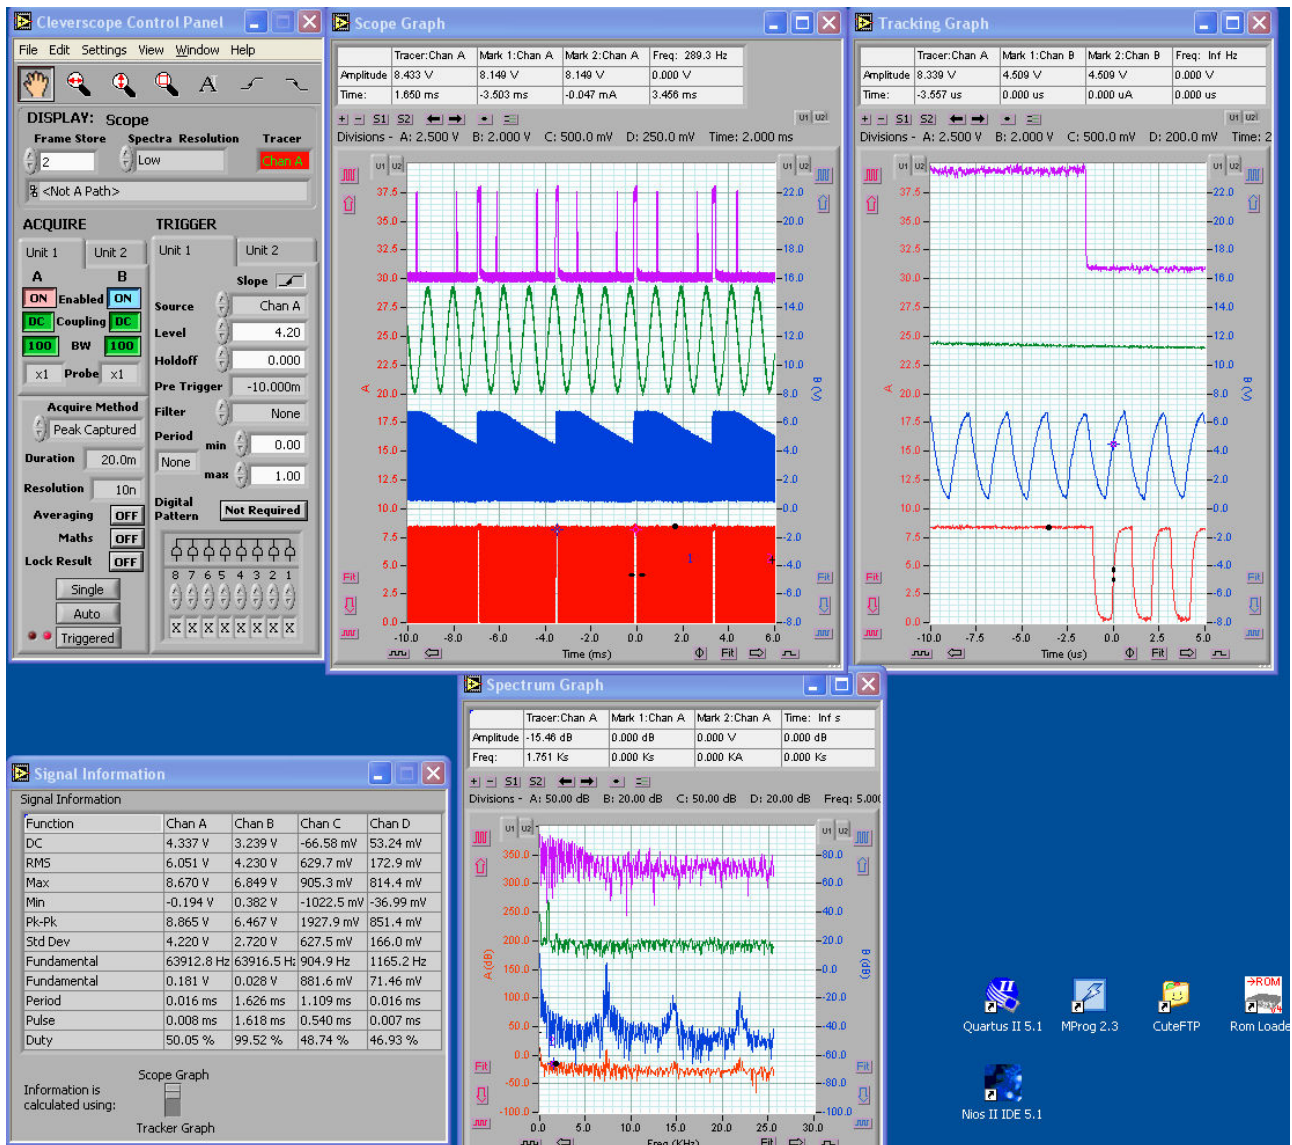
Cleverscope Control Panel

File Edit Settings View Window Help

DISPLAY: Scope

Frame Store Spectra Resolution Tracer

2 Low Chan A

<Not A Path>

ACQUIRE

TRIGGER

Unit 1 Unit 2

Unit 1 Unit 2

A B

ON Enabled ON

DC Coupling DC

100 BW 100

x1 Probe x1

Slope

Source Chan A

Level 4.20

Holdoff 0.000

Pre Trigger -10.000m

Filter None

Period

min 0.00

None

max 1.00

Acquire Method

Peak Captured

Duration 20.0m

Resolution 10n

Averaging OFF

Maths OFF

Lock Result OFF

Single

Auto

Triggered

Digital Pattern Not Required

8 7 6 5 4 3 2 1

X X X X X X X X

Scope Graph

| | Tracer:Chan A | Mark 1:Chan A | Mark 2:Chan A | Freq: 289.3 Hz |
|---|---|---|---|---|
| Amplitude | 8.433 V | 8.149 V | 8.149 V | 0.000 V |
| Time: | 1.650 ms | -3.503 ms | -0.047 mA | 3.456 ms |

S1 S2

Divisions - A: 2.500 V B: 2.000 V C: 500.0 mV D: 250.0 mV Time: 2.000 ms

37.5 35.0 32.5 30.0 27.5 25.0 22.5 20.0 17.5 15.0 12.5 10.0 7.5 5.0 2.5 0.0

22.0 20.0 18.0 16.0 14.0 12.0 10.0 8.0 6.0 4.0 2.0 0.0 -2.0 -4.0 -6.0 -8.0

A (V) B (V)

-10.0 -8.0 -6.0 -4.0 -2.0 0.0 2.0 4.0 6.0

Time (ms)

Fit

Tracking Graph

| | Tracer:Chan A | Mark 1:Chan B | Mark 2:Chan B | Freq: Inf Hz |
|---|---|---|---|---|
| Amplitude | 8.339 V | 4.509 V | 4.509 V | 0.000 V |
| Time: | -3.557 us | 0.000 us | 0.000 uA | 0.000 us |

S1 S2

Divisions - A: 2.500 V B: 2.000 V C: 500.0 mV D: 200.0 mV Time: 2

37.5 35.0 32.5 30.0 27.5 25.0 22.5 20.0 17.5 15.0 12.5 10.0 7.5 5.0 2.5 0.0

22.0 20.0 18.0 16.0 14.0 12.0 10.0 8.0 6.0 4.0 2.0 0.0 -2.0 -4.0 -6.0 -8.0

-10.0 -7.5 -5.0 -2.5 0.0 2.5 5.0

Time (us)

Fit

Spectrum Graph

| | Tracer:Chan A | Mark 1:Chan A | Mark 2:Chan A | Time: Inf s |
|---|---|---|---|---|
| Amplitude | -15.46 dB | 0.000 dB | 0.000 V | 0.000 dB |
| Freq: | 1.751 Ks | 0.000 Ks | 0.000 KA | 0.000 Ks |

S1 S2

Divisions - A: 50.00 dB B: 20.00 dB C: 50.00 dB D: 20.00 dB Freq: 5.00

350.0 300.0 250.0 200.0 150.0 100.0 50.0 0.0 -50.0 -100.0

80.0 60.0 40.0 20.0 0.0 -20.0 -40.0 -60.0 -80.0 -100.0

A (dB) B (dB)

0.0 5.0 10.0 15.0 20.0 25.0 30.0

Freq (KHz)

Fit

Signal Information

Signal Information

| Function | Chan A | Chan B | Chan C | Chan D |
|---|---|---|---|---|
| DC | 4.337 V | 3.239 V | -66.58 mV | 53.24 mV |
| RMS | 6.051 V | 4.230 V | 629.7 mV | 172.9 mV |
| Max | 8.670 V | 6.849 V | 905.3 mV | 814.4 mV |
| Min | -0.194 V | 0.382 V | -1022.5 mV | -36.99 mV |
| Pk-Pk | 8.865 V | 6.467 V | 1927.9 mV | 851.4 mV |
| Std Dev | 4.220 V | 2.720 V | 627.5 mV | 166.0 mV |
| Fundamental | 63912.8 Hz | 63916.5 H: | 904.9 Hz | 1165.2 Hz |
| Fundamental | 0.181 V | 0.028 V | 881.6 mV | 71.46 mV |
| Period | 0.016 ms | 1.626 ms | 1.109 ms | 0.016 ms |
| Pulse | 0.008 ms | 1.618 ms | 0.540 ms | 0.007 ms |
| Duty | 50.05 % | 99.52 % | 48.74 % | 46.93 % |

Information is calculated using:

Scope Graph

Tracker Graph

Quartus II 5.1

MProg 2.3

CuteFTP

Rom Loade

Nios II IDE 5.1